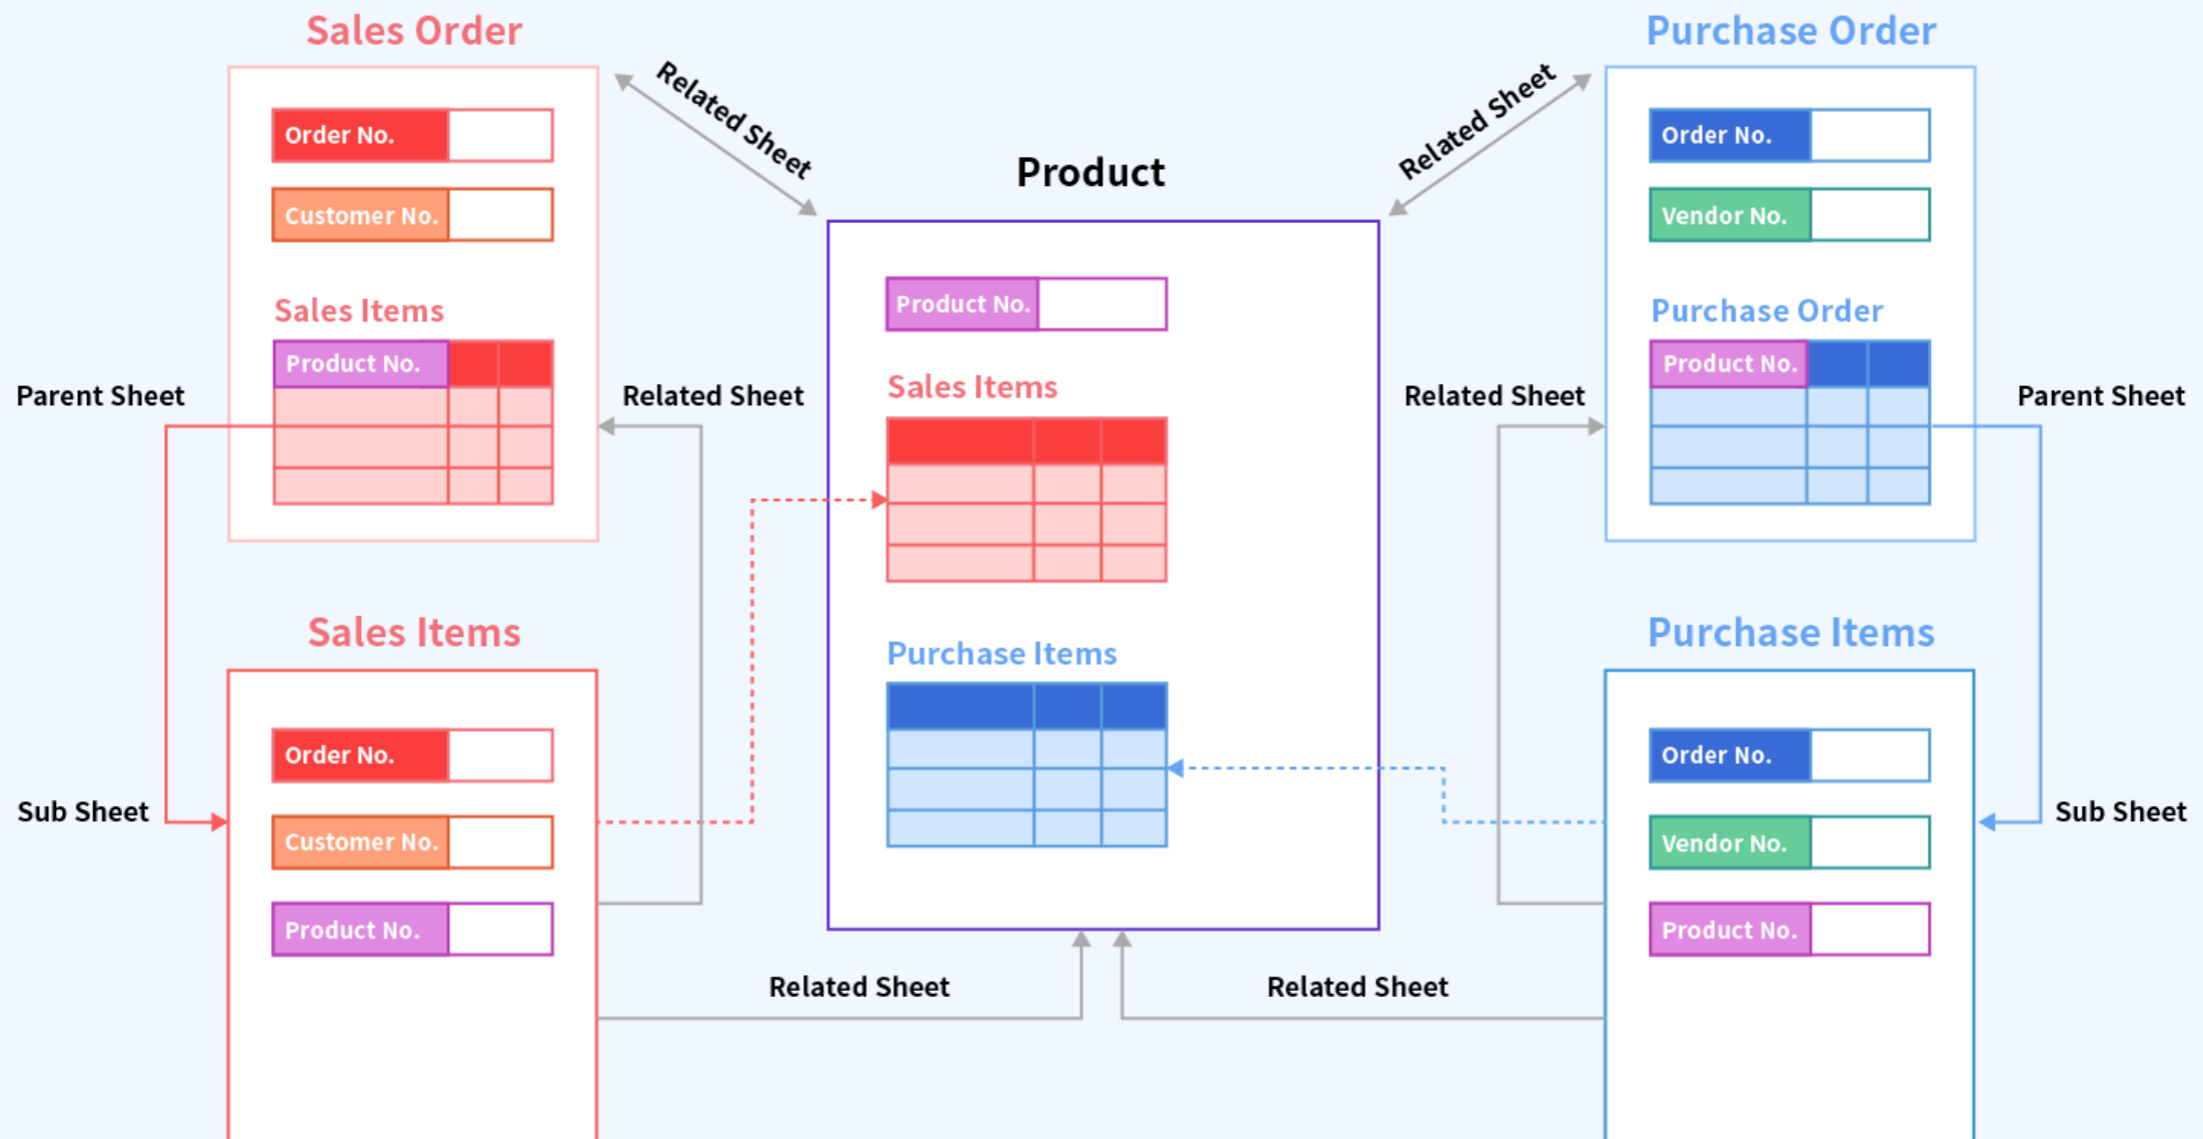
Sales Order

Order No.

Customer No.

Sales Items

Product No.

Related Sheet

Product

Related Sheet

Purchase Order

Order No.

Vendor No.

Purchase Order

Product No.

Parent Sheet

Related Sheet

Product No.

Sales Items

Related Sheet

Parent Sheet

Sales Items

Order No.

Customer No.

Product No.

Sub Sheet

Purchase Items

Purchase Items

Order No.

Vendor No.

Product No.

Sub Sheet

Related Sheet

Related Sheet